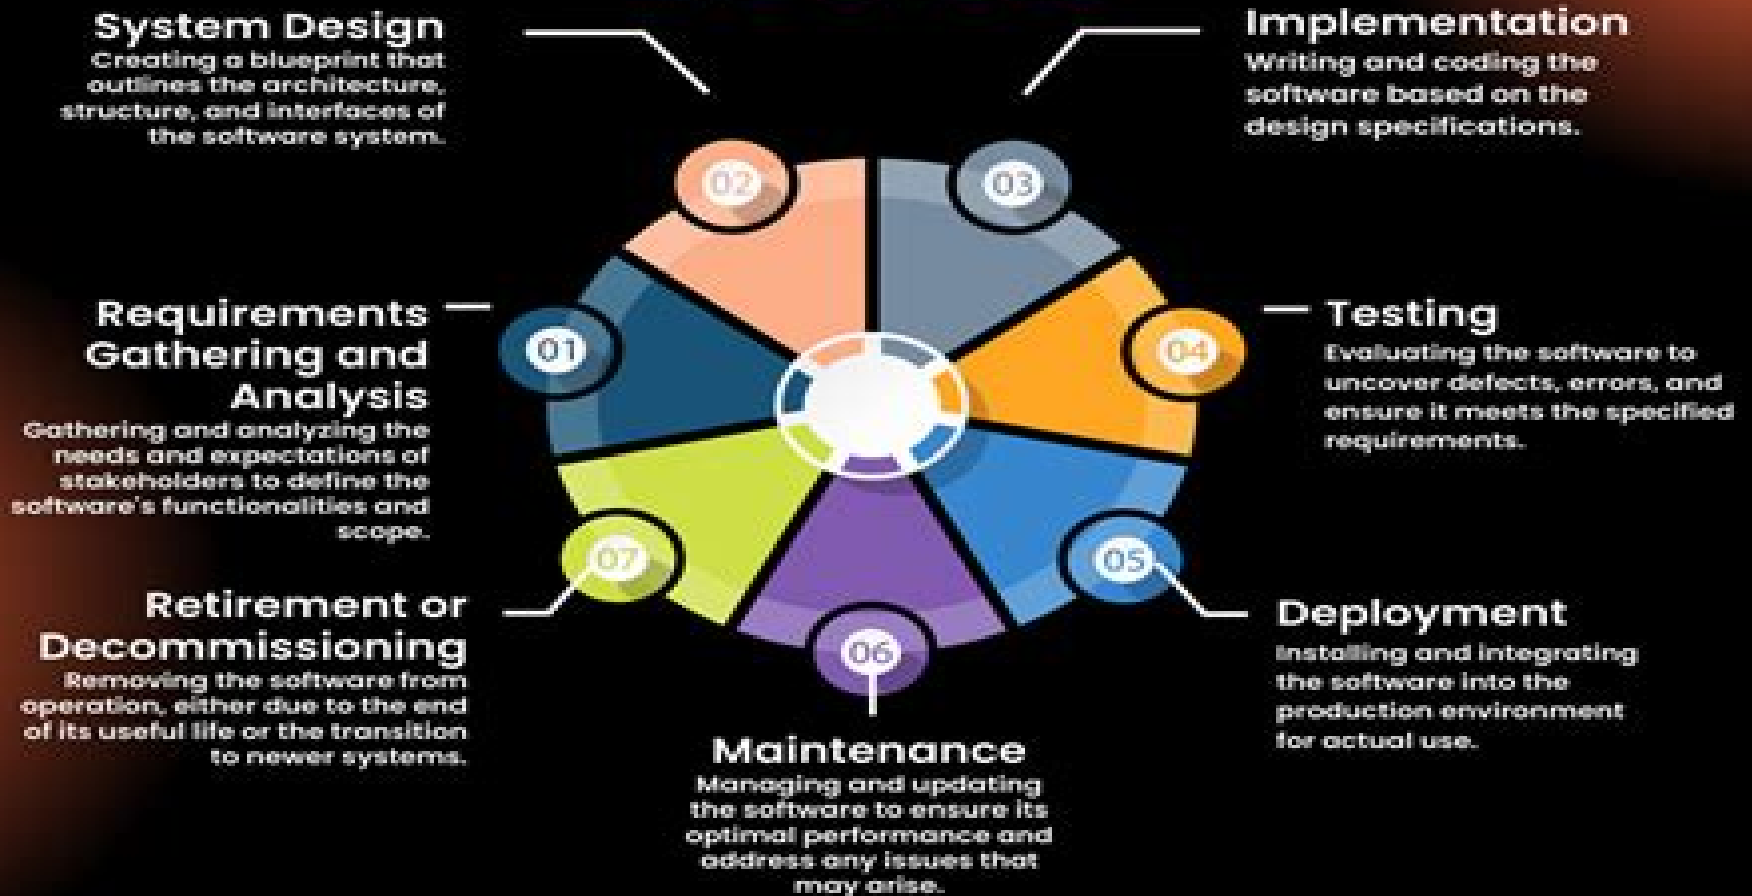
System Design
Creating a blueprint that outlines the architecture, structure, and interfaces of the software system.

Implementation
Writing and coding the software based on the design specifications.

02

03

Requirements Gathering and Analysis
Gathering and analyzing the needs and expectations of stakeholders to define the software's functionalities and scope.

01

04

Testing
Evaluating the software to uncover defects, errors, and ensure it meets the specified requirements.

07

05

Retirement or Decommissioning
Removing the software from operation, either due to the end of its useful life or the transition to newer systems.

06

Deployment
Installing and integrating the software into the production environment for actual use.

Maintenance
Managing and updating the software to ensure its optimal performance and address any issues that may arise.